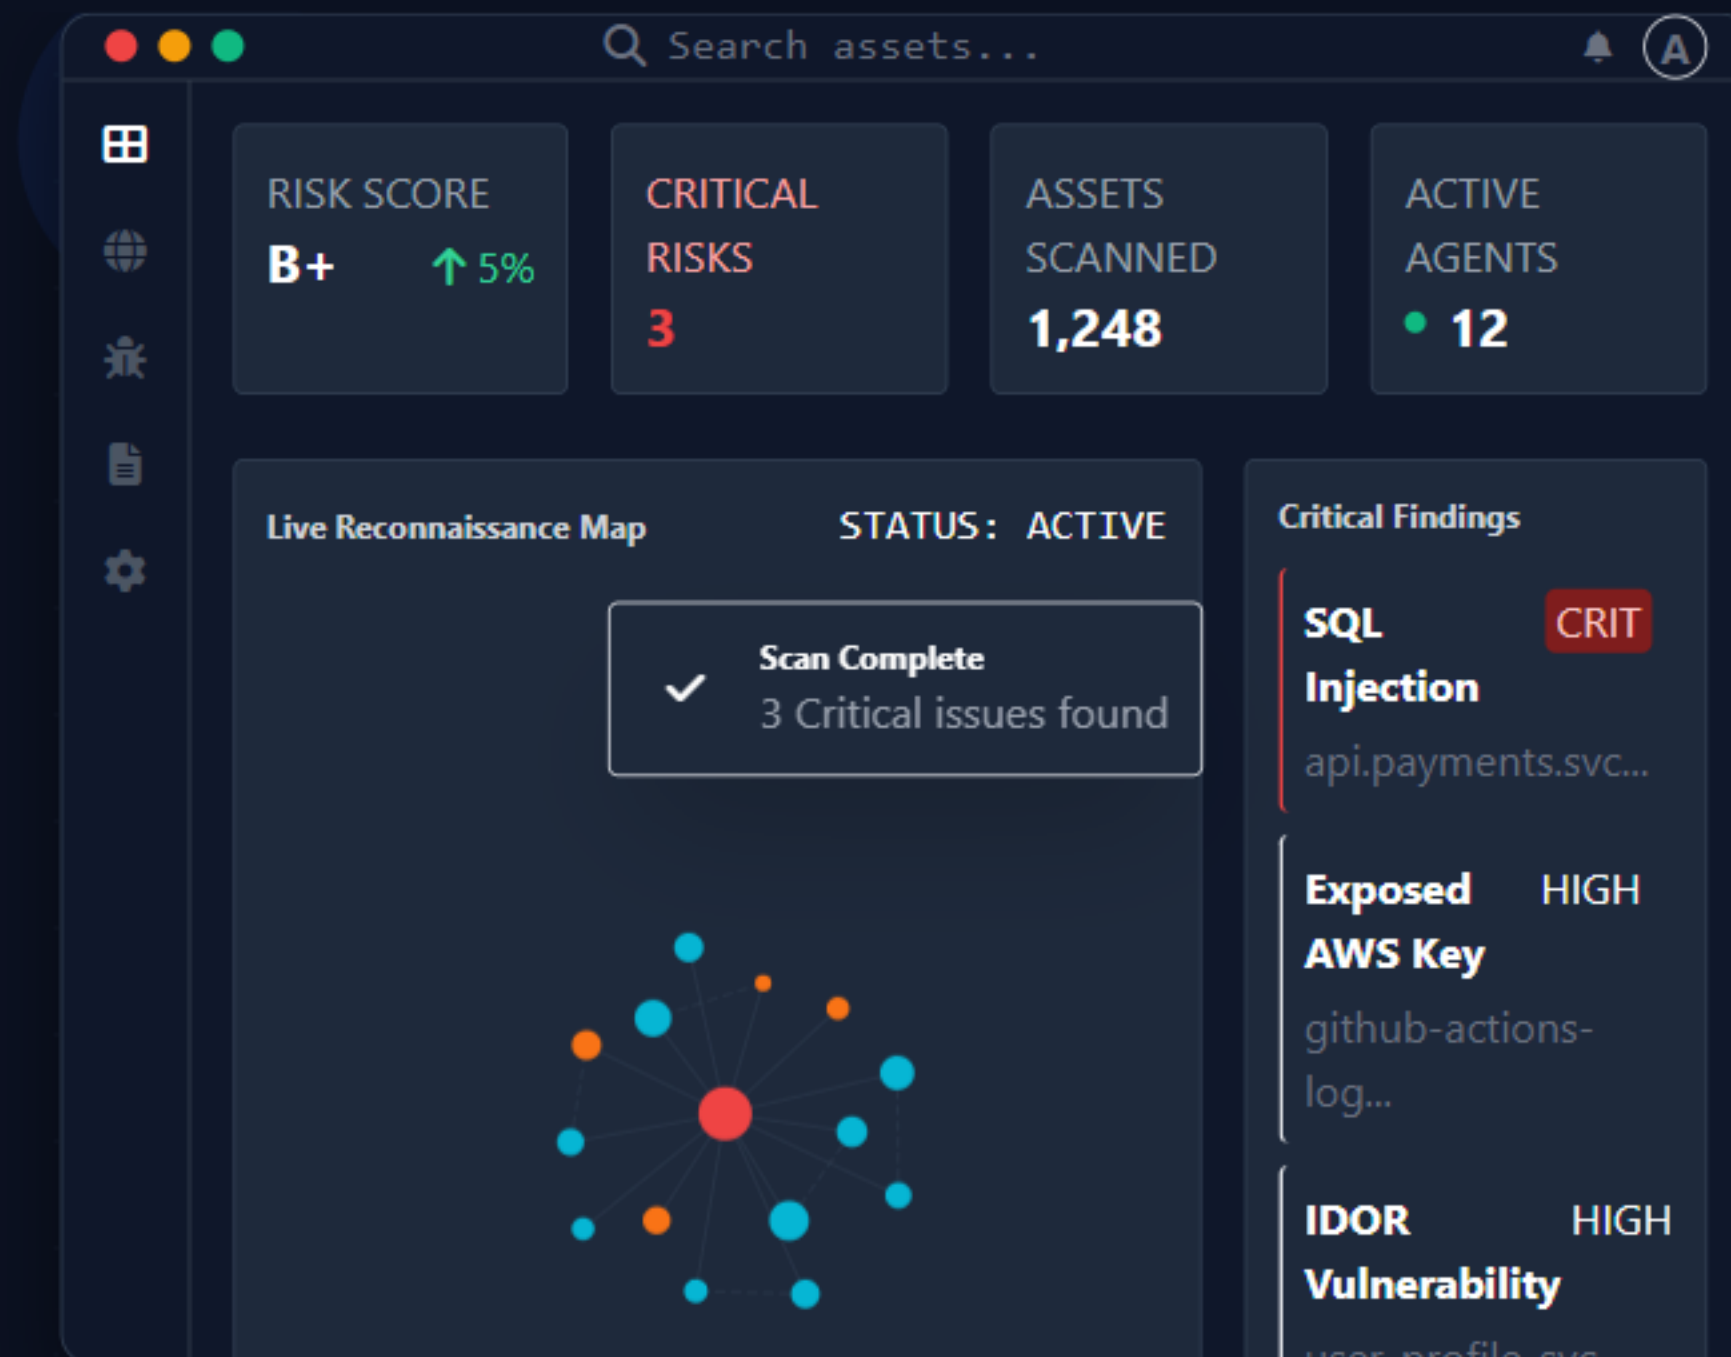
Search assets...

A

RISK SCORE
B+ 5%

CRITICAL RISKS
3

ASSETS SCANNED
1,248

ACTIVE AGENTS
12

Live Reconnaissance Map
STATUS: ACTIVE

Scan Complete
3 Critical issues found

Critical Findings

SQL Injection CRIT
api.payments.svc...

Exposed AWS Key HIGH
github-actions-log...

IDOR Vulnerability HIGH
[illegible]